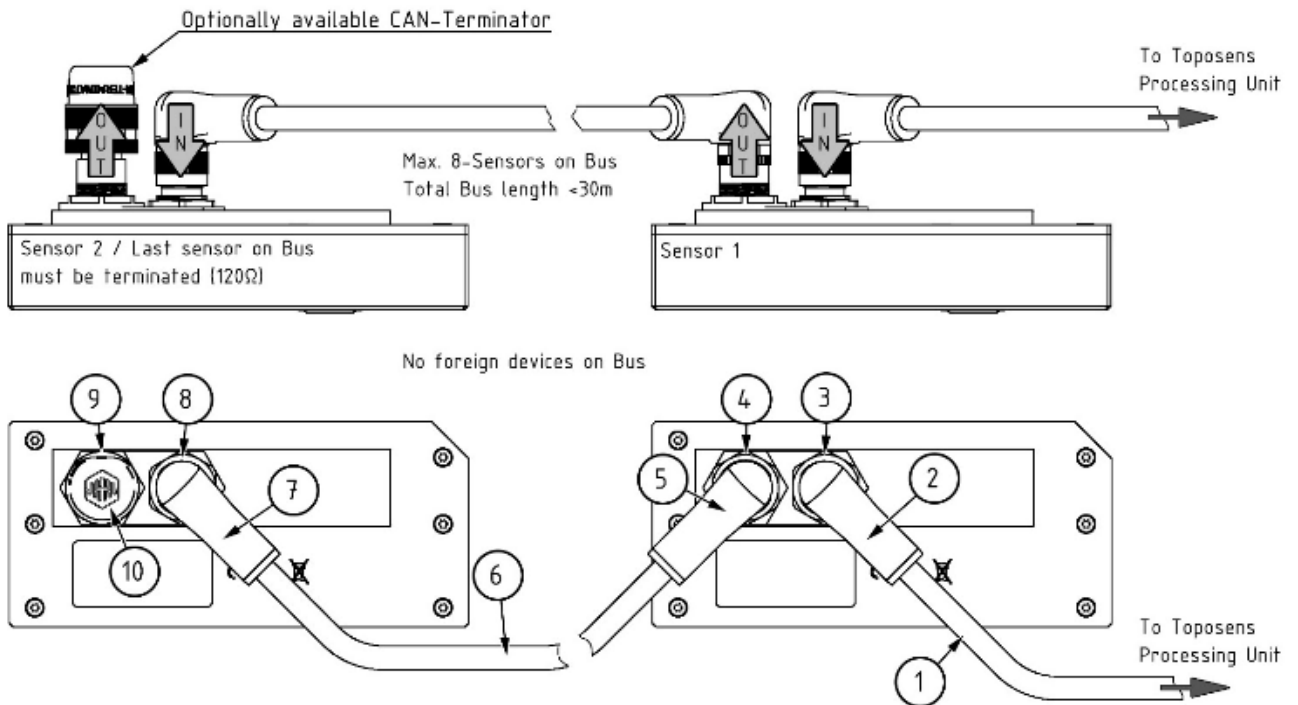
Optionally available CAN-Terminator

To Toposens Processing Unit

OUT

IN

OUT

IN

Max. 8-Sensors on Bus
Total Bus length <30m

Sensor 2 / Last sensor on Bus must be terminated (120Ω)

Sensor 1

No foreign devices on Bus

9

8

4

3

7

5

2

10

6

To Toposens Processing Unit

1